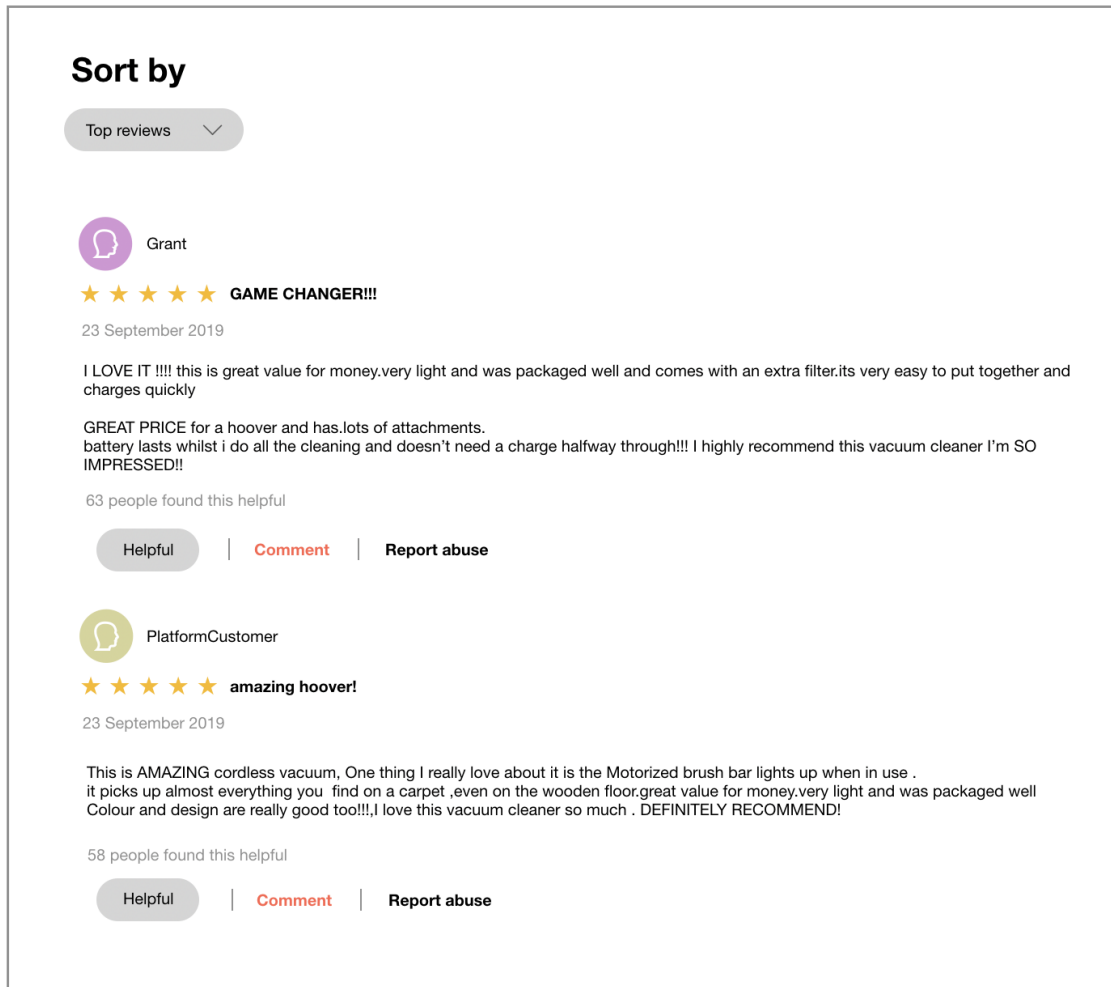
Sort by

Top reviews

Grant

★★★★★ GAME CHANGER!!!

23 September 2019

I LOVE IT !!!! this is great value for money.very light and was packaged well and comes with an extra filter.its very easy to put together and charges quickly

GREAT PRICE for a hoover and has.lots of attachments.
battery lasts whilst i do all the cleaning and doesn't need a charge halfway through!!! I highly recommend this vacuum cleaner I'm SO IMPRESSED!!

63 people found this helpful

Helpful | Comment | Report abuse

PlatformCustomer

★★★★★ amazing hoover!

23 September 2019

This is AMAZING cordless vacuum, One thing I really love about it is the Motorized brush bar lights up when in use .
it picks up almost everything you find on a carpet ,even on the wooden floor.great value for money.very light and was packaged well
Colour and design are really good too!!!,I love this vacuum cleaner so much . DEFINITELY RECOMMEND!

58 people found this helpful

Helpful | Comment | Report abuse